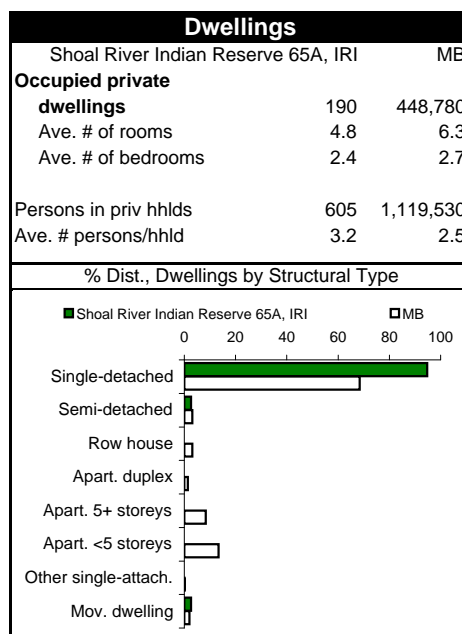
Dwellings

| Shoal River Indian Reserve 65A, IRI | | MB |
|---|---|---|
| Occupied private dwellings | 190 | 448,780 |
| Ave. # of rooms | 4.8 | 6.3 |
| Ave. # of bedrooms | 2.4 | 2.7 |
| Persons in priv hhlds | 605 | 1,119,530 |
| Ave. # persons/hhld | 3.2 | 2.5 |

% Dist., Dwellings by Structural Type

Shoal River Indian Reserve 65A, IRI
MB

0 20 40 60 80 100

Single-detached
Semi-detached
Row house
Apart. duplex
Apart. 5+ storeys
Apart. <5 storeys
Other single-attach.
Mov. dwelling